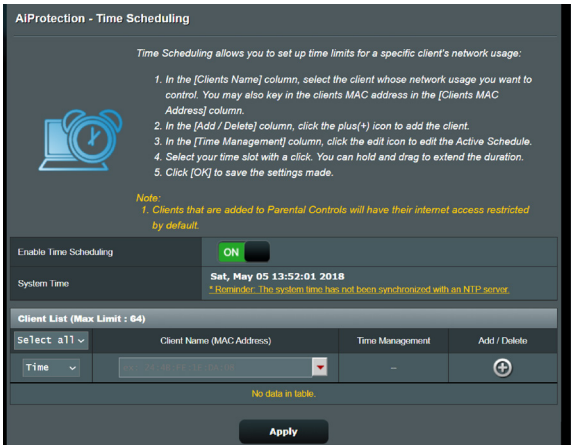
AiProtection - Time Scheduling

Time Scheduling allows you to set up time limits for a specific client's network usage:

1. In the [Clients Name] column, select the client whose network usage you want to control. You may also key in the clients MAC address in the [Clients MAC Address] column.
2. In the [Add / Delete] column, click the plus(+) icon to add the client.
3. In the [Time Management] column, click the edit icon to edit the Active Schedule.
4. Select your time slot with a click. You can hold and drag to extend the duration.
5. Click [OK] to save the settings made.

Note:
1. Clients that are added to Parental Controls will have their internet access restricted by default.

| Enable Time Scheduling | ON |
|---|---|
| System Time | Sat, May 05 13:52:01 2018 * Reminder: The system time has not been synchronized with an NTP server. |

Client List (Max Limit : 64)

| Select all | Client Name (MAC Address) | Time Management | Add / Delete |
|---|---|---|---|
| Time | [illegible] | – | + |
| No data in table. | | | |

Apply